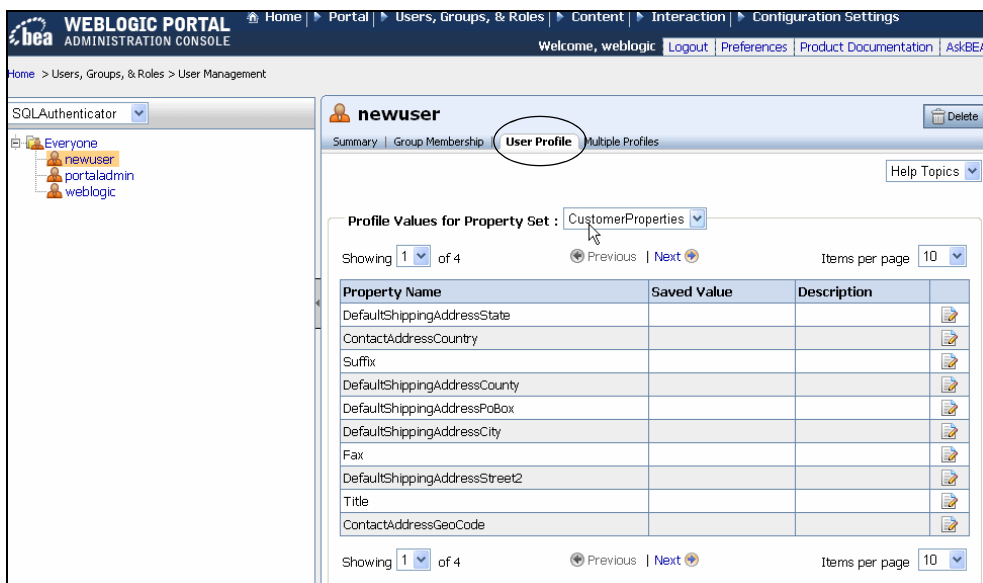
bea WEBLOGIC PORTAL ADMINISTRATION CONSOLE

Home | Portal | Users, Groups, & Roles | Content | Interaction | Configuration Settings

Welcome, weblogic Logout | Preferences | Product Documentation | AskBEA

Home > Users, Groups, & Roles > User Management

SQLAuthenticator

Everyone
newuser
portaladmin
weblogic

newuser

Delete

Summary | Group Membership | User Profile | Multiple Profiles

Help Topics

Profile Values for Property Set : CustomerProperties

Showing 1 of 4 Previous | Next Items per page 10

| Property Name | Saved Value | Description | |
|---|---|---|---|
| DefaultShippingAddressState | | | |
| ContactAddressCountry | | | |
| Suffix | | | |
| DefaultShippingAddressCounty | | | |
| DefaultShippingAddressPoBox | | | |
| DefaultShippingAddressCity | | | |
| Fax | | | |
| DefaultShippingAddressStreet2 | | | |
| Title | | | |
| ContactAddressGeoCode | | | |

Showing 1 of 4 Previous | Next Items per page 10